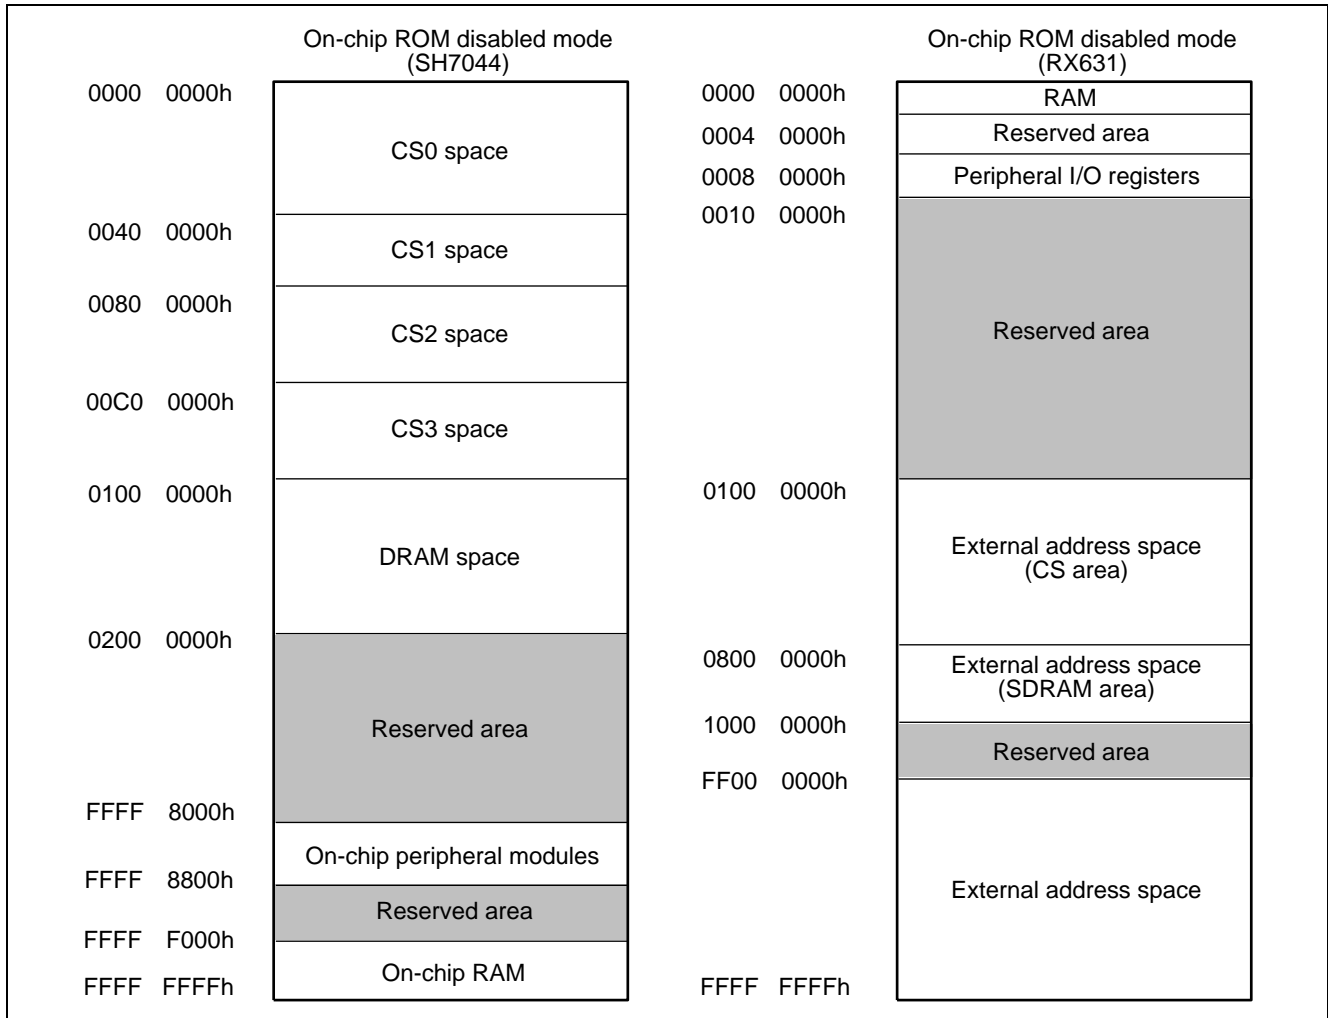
On-chip ROM disabled mode
(SH7044)

0000 0000h
CS0 space
0040 0000h
CS1 space
0080 0000h
CS2 space
00C0 0000h
CS3 space
0100 0000h
DRAM space
0200 0000h
Reserved area
FFFF 8000h
On-chip peripheral modules
FFFF 8800h
Reserved area
FFFF F000h
On-chip RAM
FFFF FFFFh

On-chip ROM disabled mode
(RX631)

0000 0000h
RAM
0004 0000h
Reserved area
0008 0000h
Peripheral I/O registers
0010 0000h
Reserved area
0100 0000h
External address space
(CS area)
0800 0000h
External address space
(SDRAM area)
1000 0000h
Reserved area
FF00 0000h
External address space
FFFF FFFFh